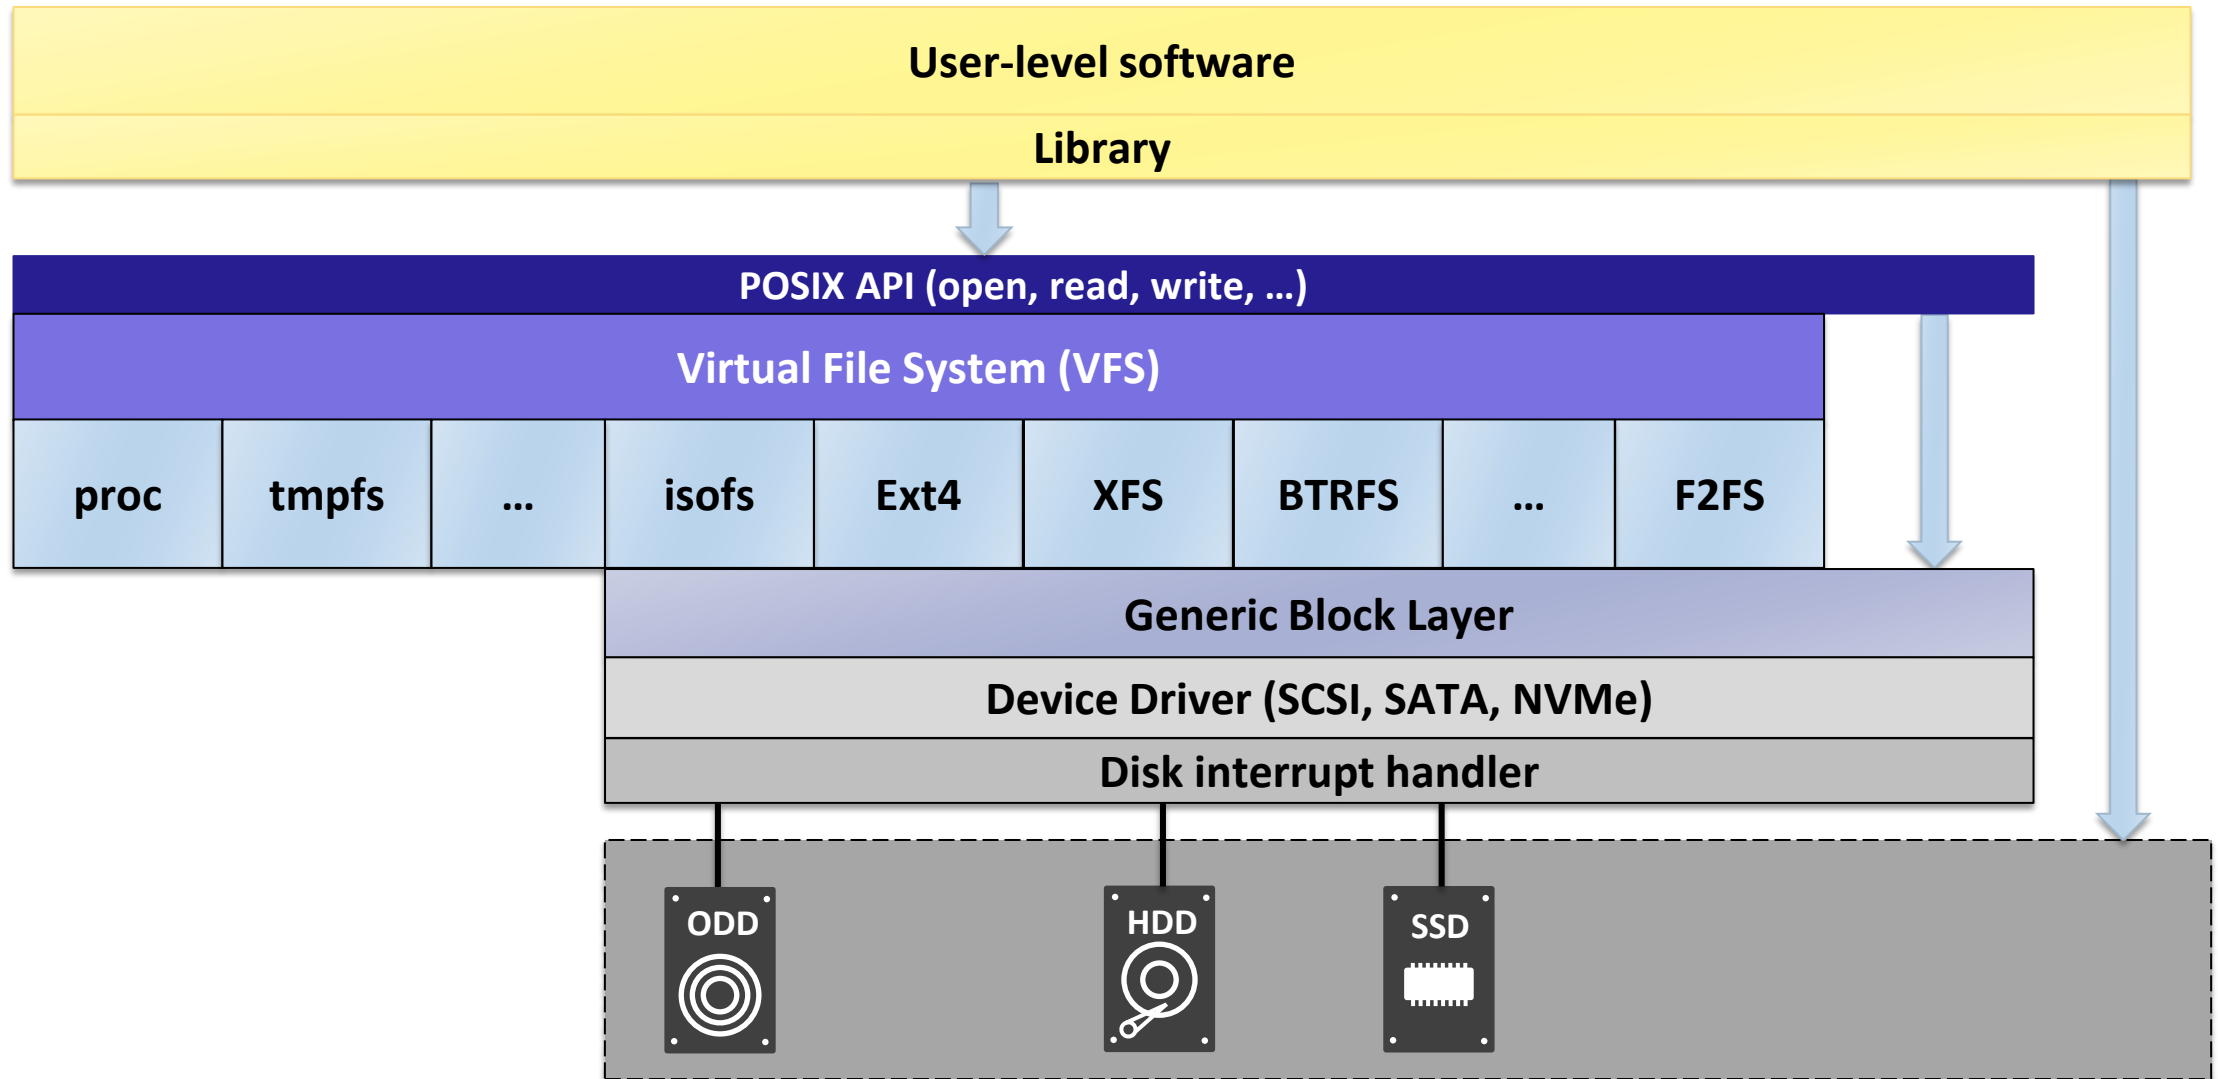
User-level software

Library

POSIX API (open, read, write, …)

Virtual File System (VFS)

| proc | tmpfs | … | isofs | Ext4 | XFS | BTRFS | … | F2FS |
|---|---|---|---|---|---|---|---|---|

Generic Block Layer

Device Driver (SCSI, SATA, NVMe)

Disk interrupt handler

ODD

HDD

SSD